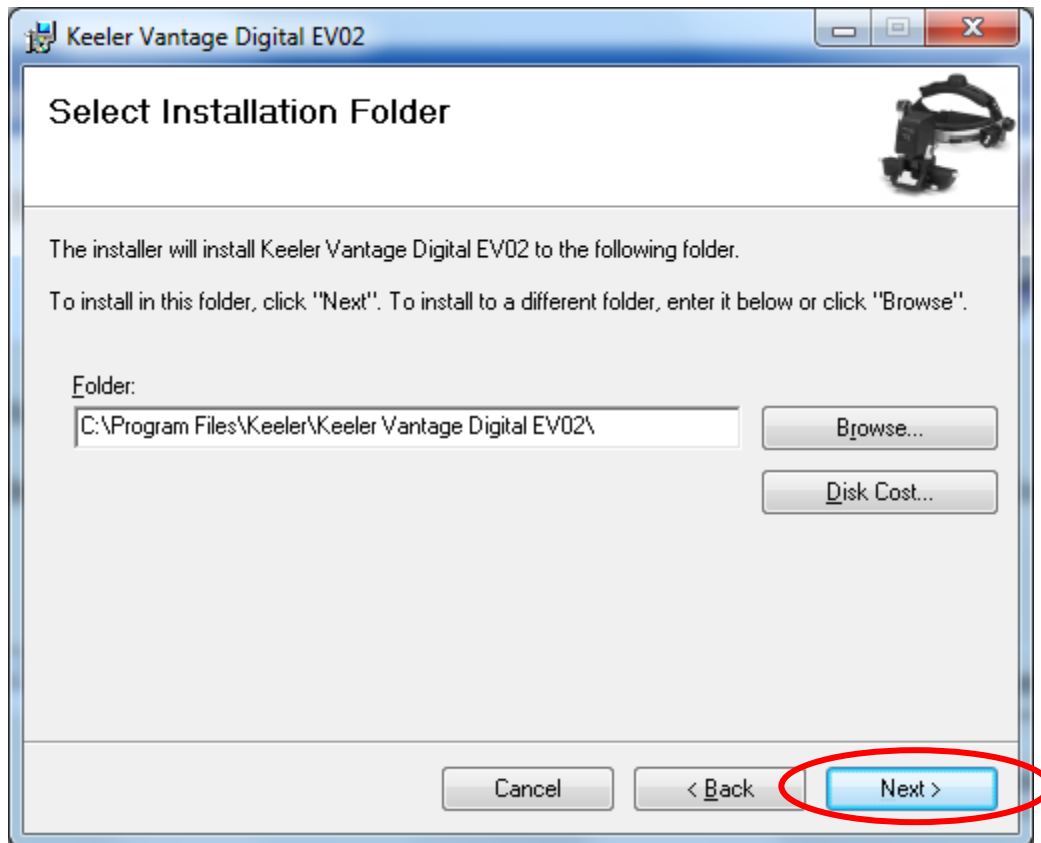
Keeler Vantage Digital EV02

Select Installation Folder

The installer will install Keeler Vantage Digital EV02 to the following folder.

To install in this folder, click "Next". To install to a different folder, enter it below or click "Browse".

Folder:

C:\Program Files\Keeler\Keeler Vantage Digital EV02\

Browse...

Disk Cost...

Cancel

< Back

Next >